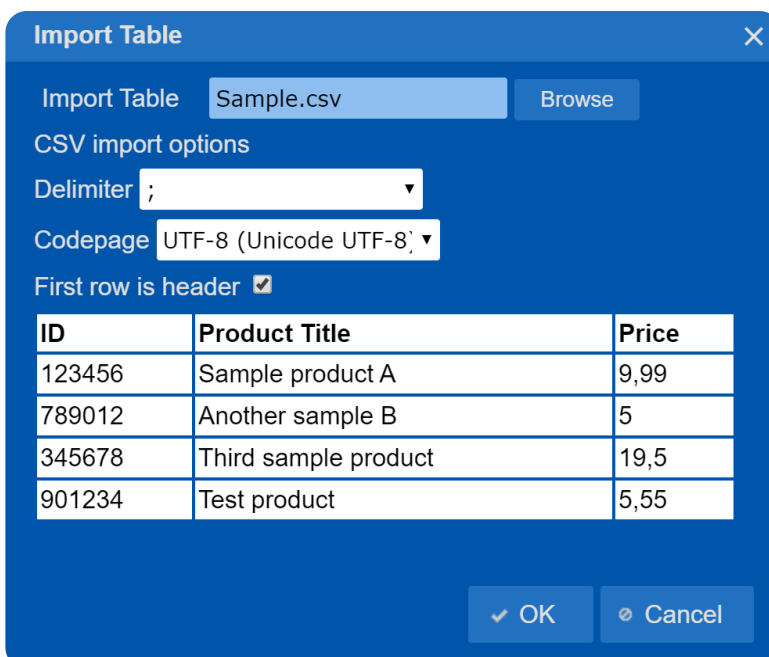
Import Table ✕

Import Table Sample.csv Browse

CSV import options

Delimiter ; ▾

Codepage UTF-8 (Unicode UTF-8) ▾

First row is header ☑

| ID | Product Title | Price |
|---|---|---|
| 123456 | Sample product A | 9,99 |
| 789012 | Another sample B | 5 |
| 345678 | Third sample product | 19,5 |
| 901234 | Test product | 5,55 |

✔ OK ⊘ Cancel